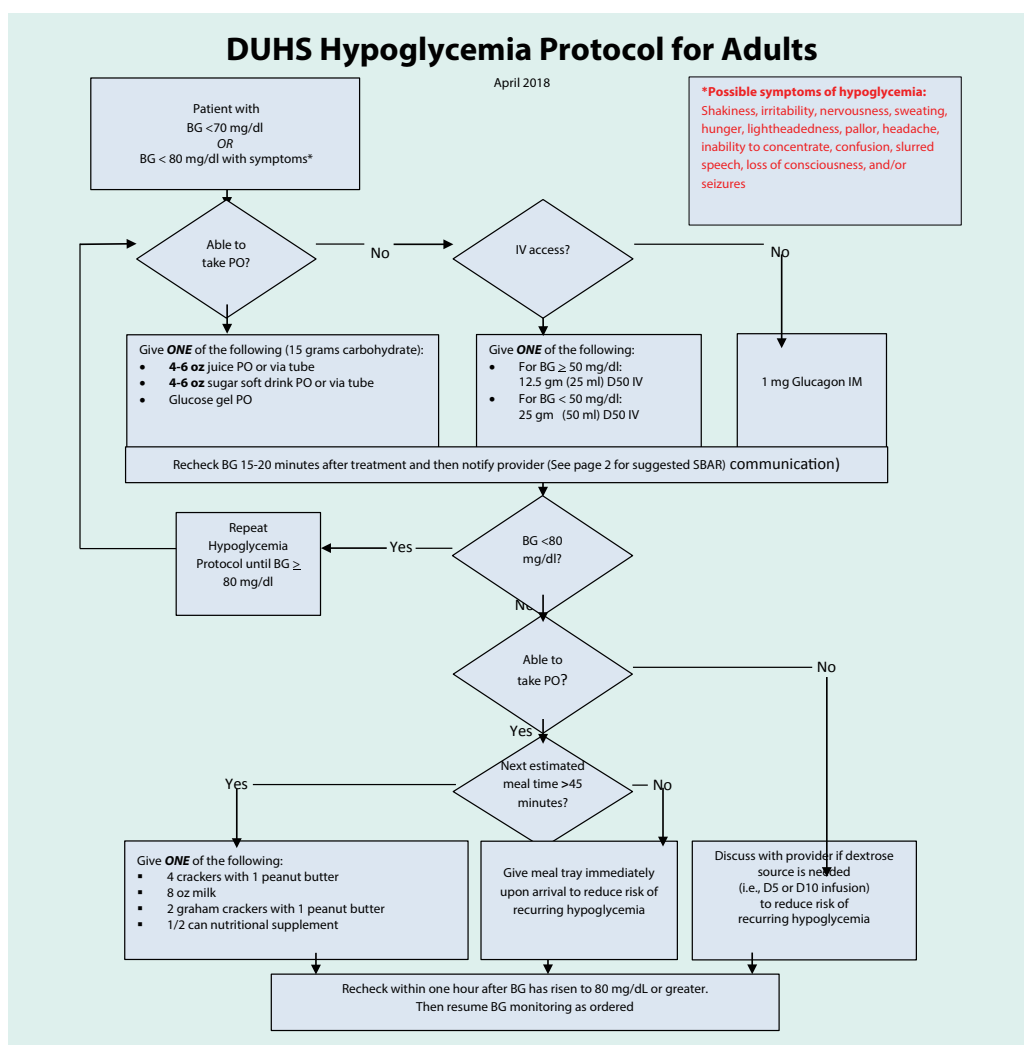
DUHS Hypoglycemia Protocol for Adults

April 2018

Patient with
BG <70 mg/dl
OR
BG < 80 mg/dl with symptoms*

*Possible symptoms of hypoglycemia:
Shakiness, irritability, nervousness, sweating, hunger, lightheadedness, pallor, headache, inability to concentrate, confusion, slurred speech, loss of consciousness, and/or seizures

Able to take PO?

No

IV access?

No

Give ONE of the following (15 grams carbohydrate):
- 4-6 oz juice PO or via tube
- 4-6 oz sugar soft drink PO or via tube
- Glucose gel PO

Give ONE of the following:
- For BG $\geq$ 50 mg/dl: 12.5 gm (25 ml) D50 IV
- For BG < 50 mg/dl: 25 gm (50 ml) D50 IV

1 mg Glucagon IM

Recheck BG 15-20 minutes after treatment and then notify provider (See page 2 for suggested SBAR) communication)

Repeat Hypoglycemia Protocol until BG $\geq$ 80 mg/dl

Yes

BG <80 mg/dl?

No

Able to take PO?

No

Yes

Yes

Next estimated meal time >45 minutes?

No

Give ONE of the following:
- 4 crackers with 1 peanut butter
- 8 oz milk
- 2 graham crackers with 1 peanut butter
- 1/2 can nutritional supplement

Give meal tray immediately upon arrival to reduce risk of recurring hypoglycemia

Discuss with provider if dextrose source is needed (i.e., D5 or D10 infusion) to reduce risk of recurring hypoglycemia

Recheck within one hour after BG has risen to 80 mg/dL or greater. Then resume BG monitoring as ordered